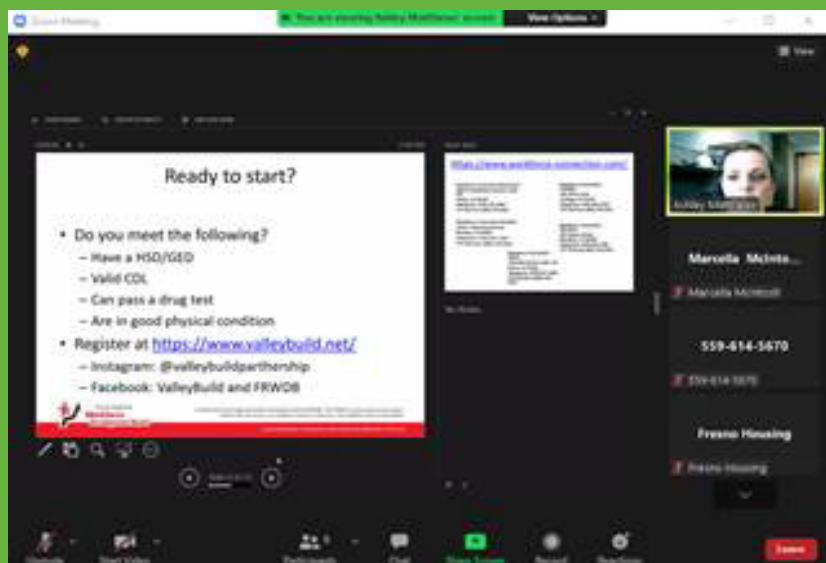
Zoom Meeting

You are viewing Ashley Matthews' screen

View Options

View

Ready to start?

• Do you meet the following?
– Have a HSD/GED
– Valid CDL
– Can pass a drug test
– Are in good physical condition
• Register at https://www.valleybuild.net/
– Instagram: @valleybuildparthership
– Facebook: ValleyBuild and FRWDB

https://www.workforce-connection.com/

Ashley Matthews

Marcella McInto...

Marcella McIntosh

559-614-5670

559-614-5670

Fresno Housing

Fresno Housing

Leave